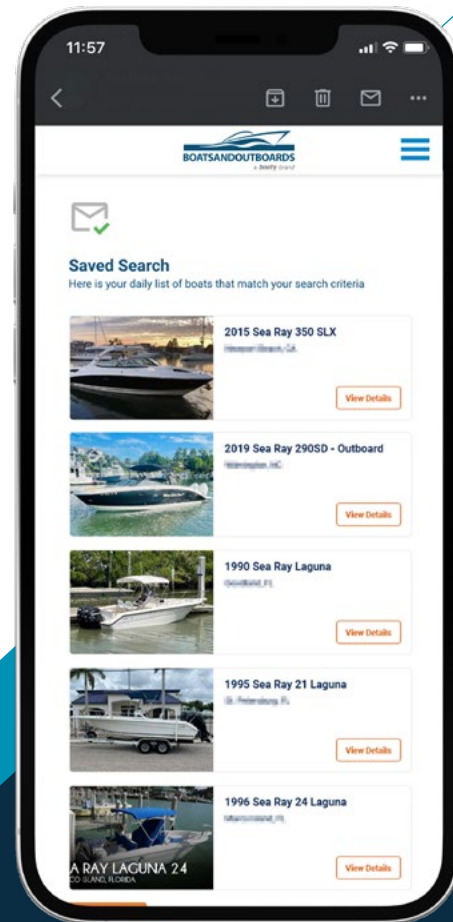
11:57

BOATSANDOUTBOARDS
a boats brand

Saved Search
Here is your daily list of boats that match your search criteria

2015 Sea Ray 350 SLX
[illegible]
View Details

2019 Sea Ray 290SD - Outboard
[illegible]
View Details

1990 Sea Ray Laguna
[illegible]
View Details

1995 Sea Ray 21 Laguna
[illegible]
View Details

1996 Sea Ray 24 Laguna
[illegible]
View Details

A RAY LAGUNA 24
CO ISLAND, FLORIDA